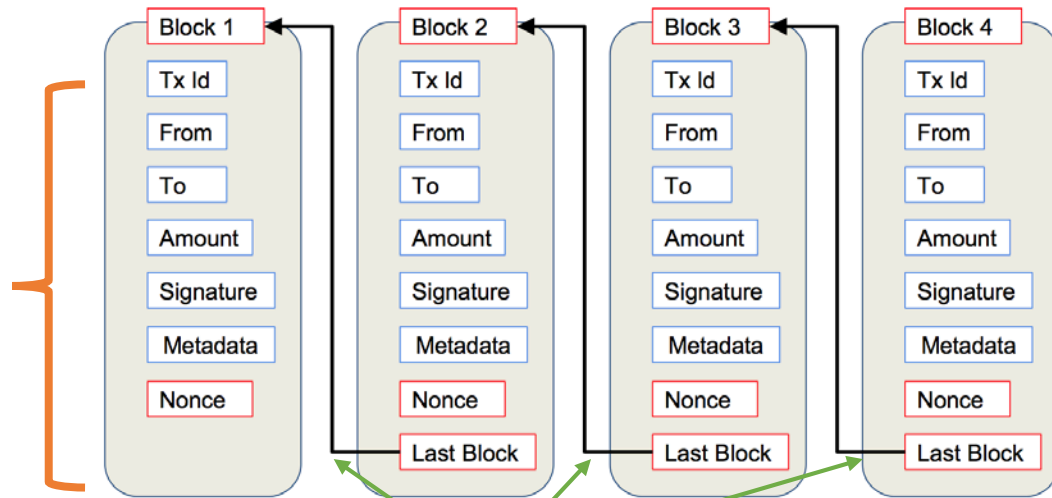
Block 1
Tx Id
From
To
Amount
Signature
Metadata
Nonce

Block 2
Tx Id
From
To
Amount
Signature
Metadata
Nonce
Last Block

Block 3
Tx Id
From
To
Amount
Signature
Metadata
Nonce
Last Block

Block 4
Tx Id
From
To
Amount
Signature
Metadata
Nonce
Last Block